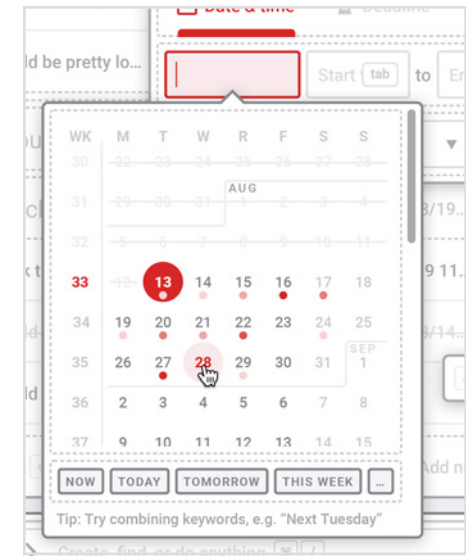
Date & time
Deadline
ld be pretty lo...
Start tab to En
WK M T W R F S S
30 22 23 24 25 26 27 28
AUG
31 29 30 31 1 2 3 4
32 5 6 7 8 9 10 11
33 12 13 14 15 16 17 18
34 19 20 21 22 23 24 25
SEP
35 26 27 28 29 30 31 1
36 2 3 4 5 6 7 8
37 9 10 11 12 13 14 15
8/19...
9 11...
8/14...
Add n
NOW TODAY TOMORROW THIS WEEK ...
Tip: Try combining keywords, e.g. "Next Tuesday"
Create, find, or do anything ⌘ /